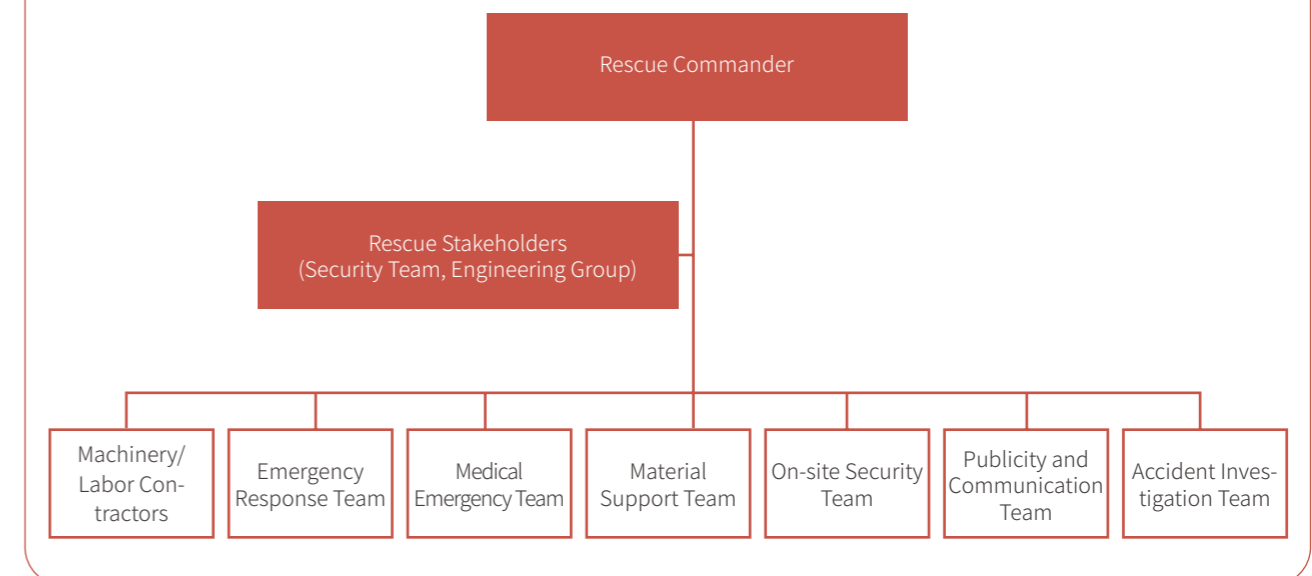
Rescue Commander

Rescue Stakeholders
(Security Team, Engineering Group)

Machinery/ Labor Contractors

Emergency Response Team

Medical Emergency Team

Material Support Team

On-site Security Team

Publicity and Communication Team

Accident Investigation Team